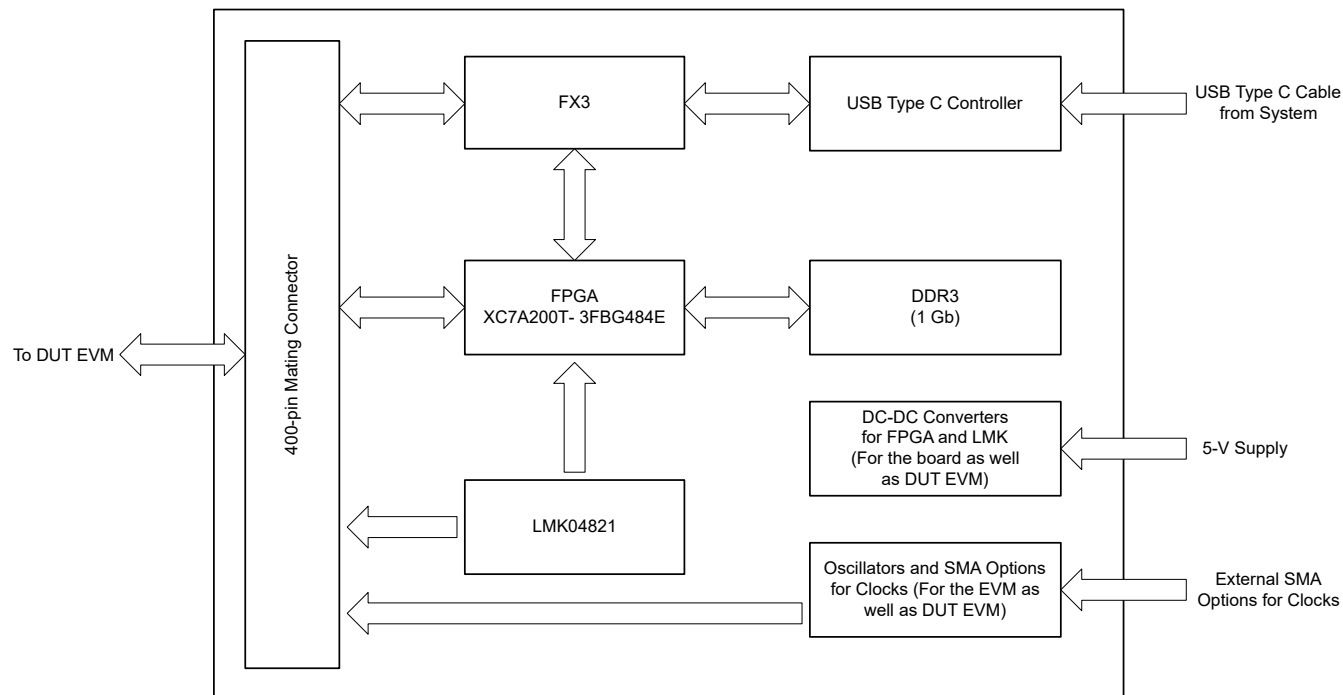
FX3

USB Type C Controller

USB Type C Cable from System

400-pin Mating Connector

FPGA XC7A200T- 3FBG484E

DDR3 (1 Gb)

To DUT EVM

DC-DC Converters for FPGA and LMK (For the board as well as DUT EVM)

5-V Supply

LMK04821

Oscillators and SMA Options for Clocks (For the EVM as well as DUT EVM)

External SMA Options for Clocks